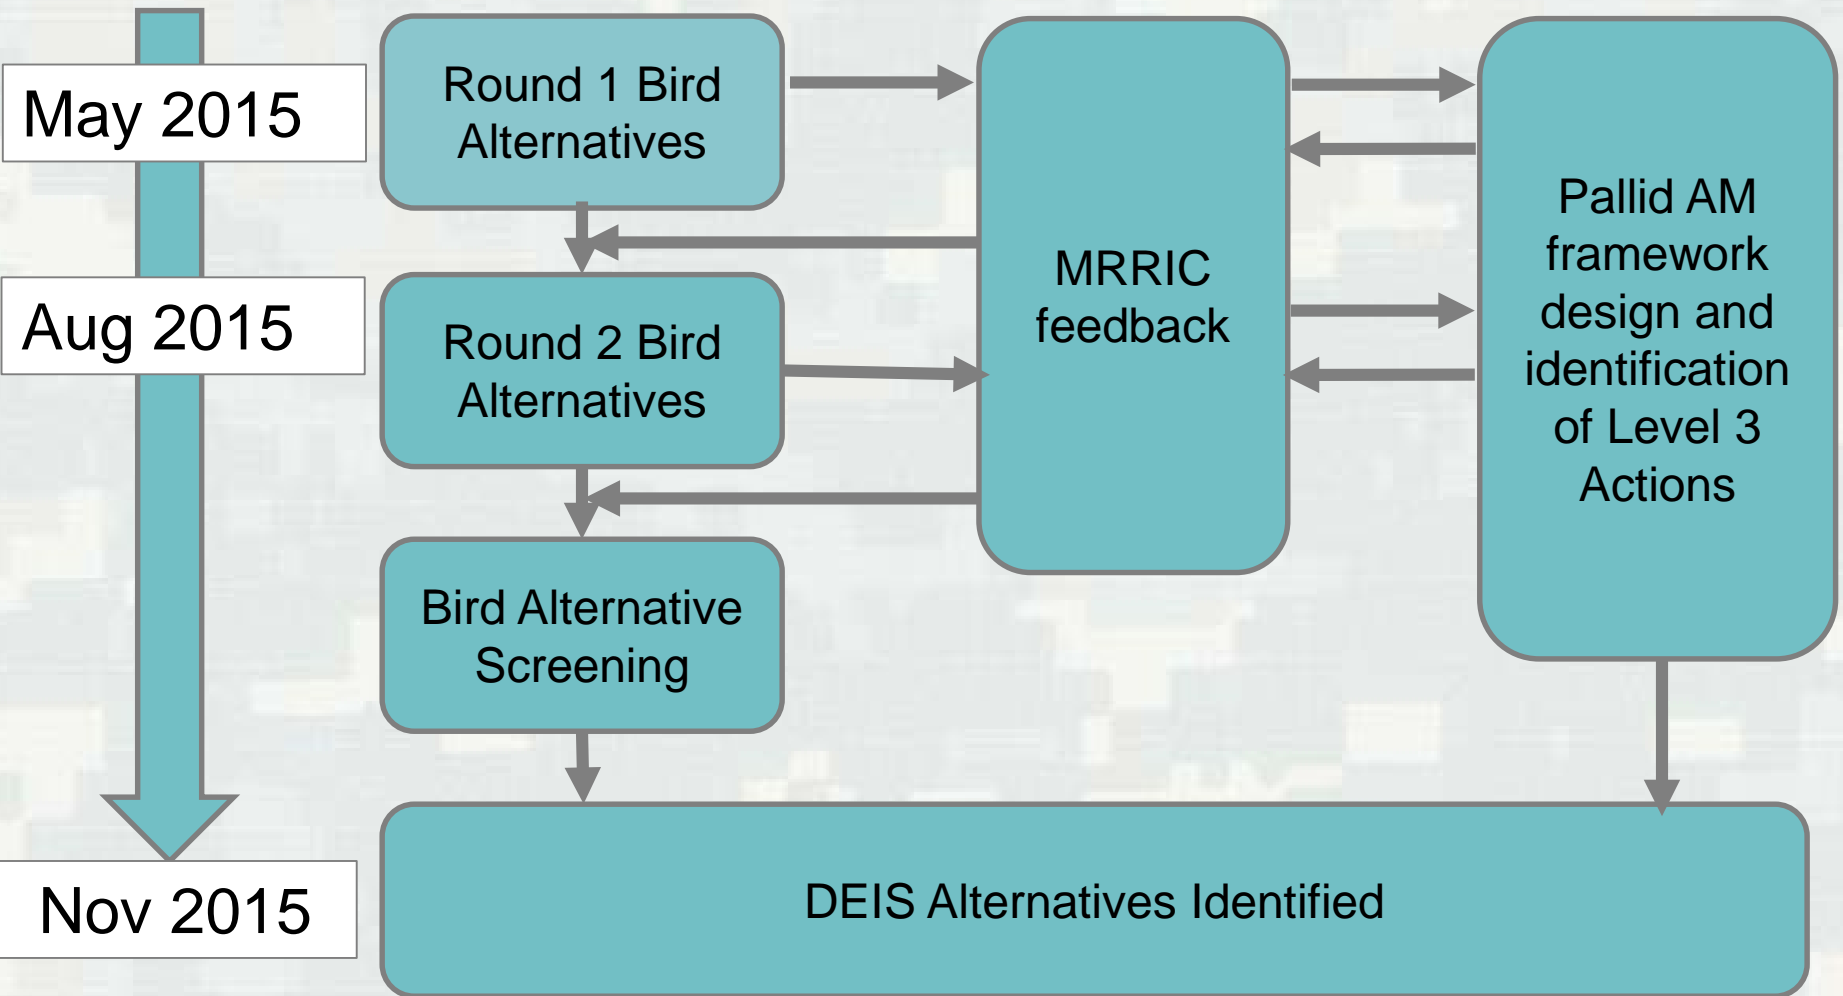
May 2015

Aug 2015

Nov 2015

Round 1 Bird Alternatives

Round 2 Bird Alternatives

Bird Alternative Screening

MRRIC feedback

Pallid AM framework design and identification of Level 3 Actions

DEIS Alternatives Identified